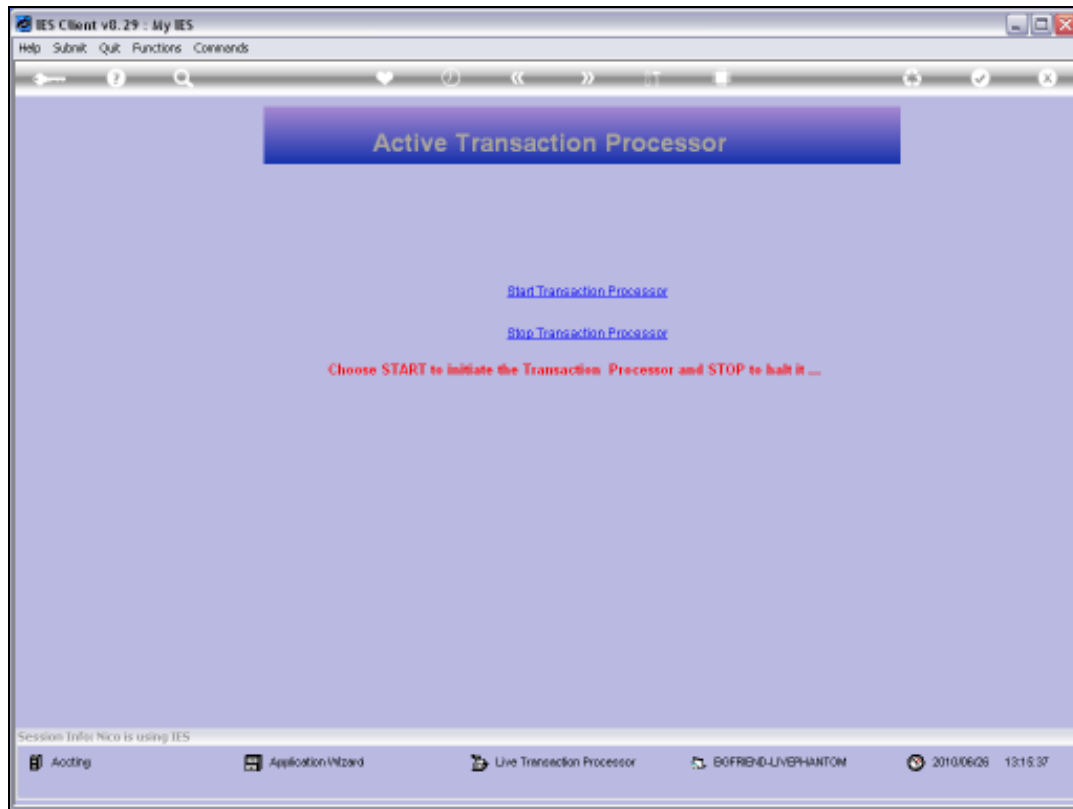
IES Client v8.29 : My IES

Help Submit Quit Functions Commands

Active Transaction Processor

Start Transaction Processor

Stop Transaction Processor

Choose START to initiate the Transaction Processor and STOP to halt it ....

Session Info: Nico is using IES

Accting

Application Wizard

Live Transaction Processor

BOFRIEND-LIVEPHANTOM

2010/06/26 13:15:37